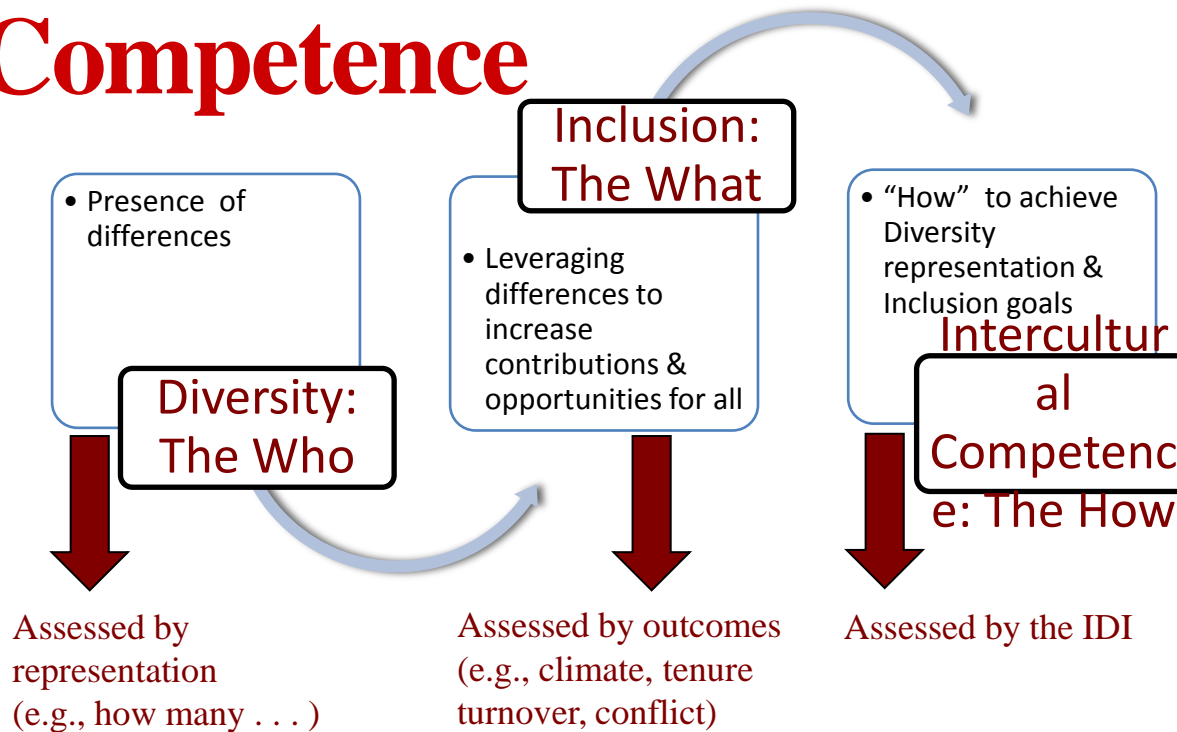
Competence

• Presence of differences

Diversity: The Who

Inclusion: The What

• Leveraging differences to increase contributions & opportunities for all

• "How" to achieve Diversity representation & Inclusion goals

Intercultural Competence: The How

Assessed by representation (e.g., how many . . . )

Assessed by outcomes (e.g., climate, tenure turnover, conflict)

Assessed by the IDI